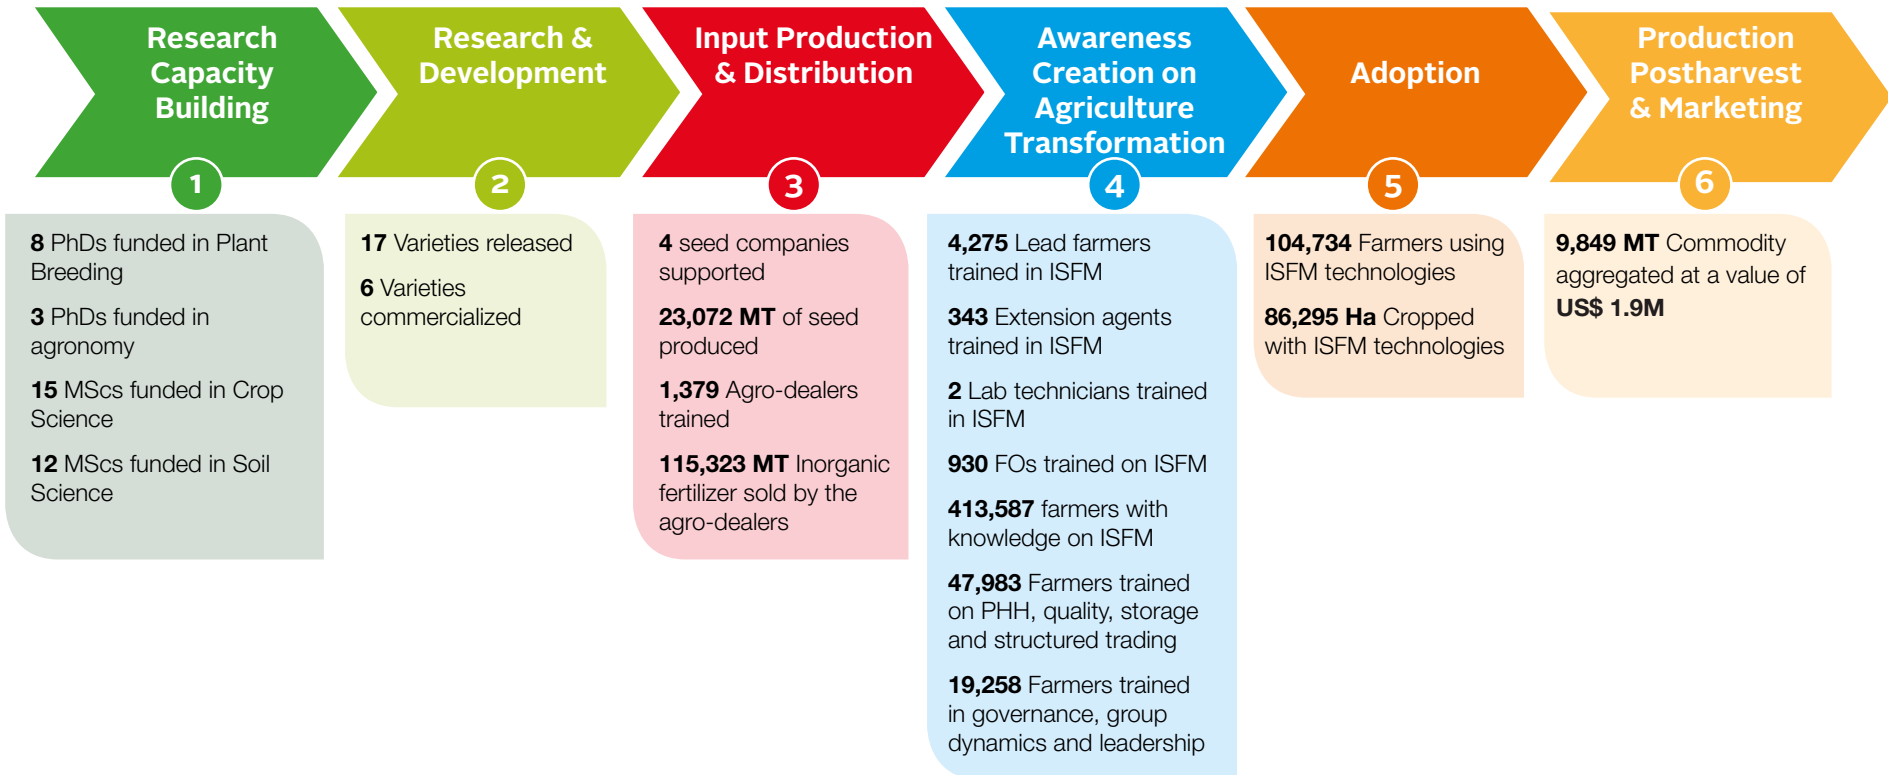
Research Capacity Building

1

8 PhDs funded in Plant Breeding

3 PhDs funded in agronomy

15 MScs funded in Crop Science

12 MScs funded in Soil Science

Research & Development

2

17 Varieties released

6 Varieties commercialized

Input Production & Distribution

3

4 seed companies supported

23,072 MT of seed produced

1,379 Agro-dealers trained

115,323 MT Inorganic fertilizer sold by the agro-dealers

Awareness Creation on Agriculture Transformation

4

4,275 Lead farmers trained in ISFM

343 Extension agents trained in ISFM

2 Lab technicians trained in ISFM

930 FOs trained on ISFM

413,587 farmers with knowledge on ISFM

47,983 Farmers trained on PHH, quality, storage and structured trading

19,258 Farmers trained in governance, group dynamics and leadership

Adoption

5

104,734 Farmers using ISFM technologies

86,295 Ha Cropped with ISFM technologies

Production Postharvest & Marketing

6

9,849 MT Commodity aggregated at a value of US$ 1.9M